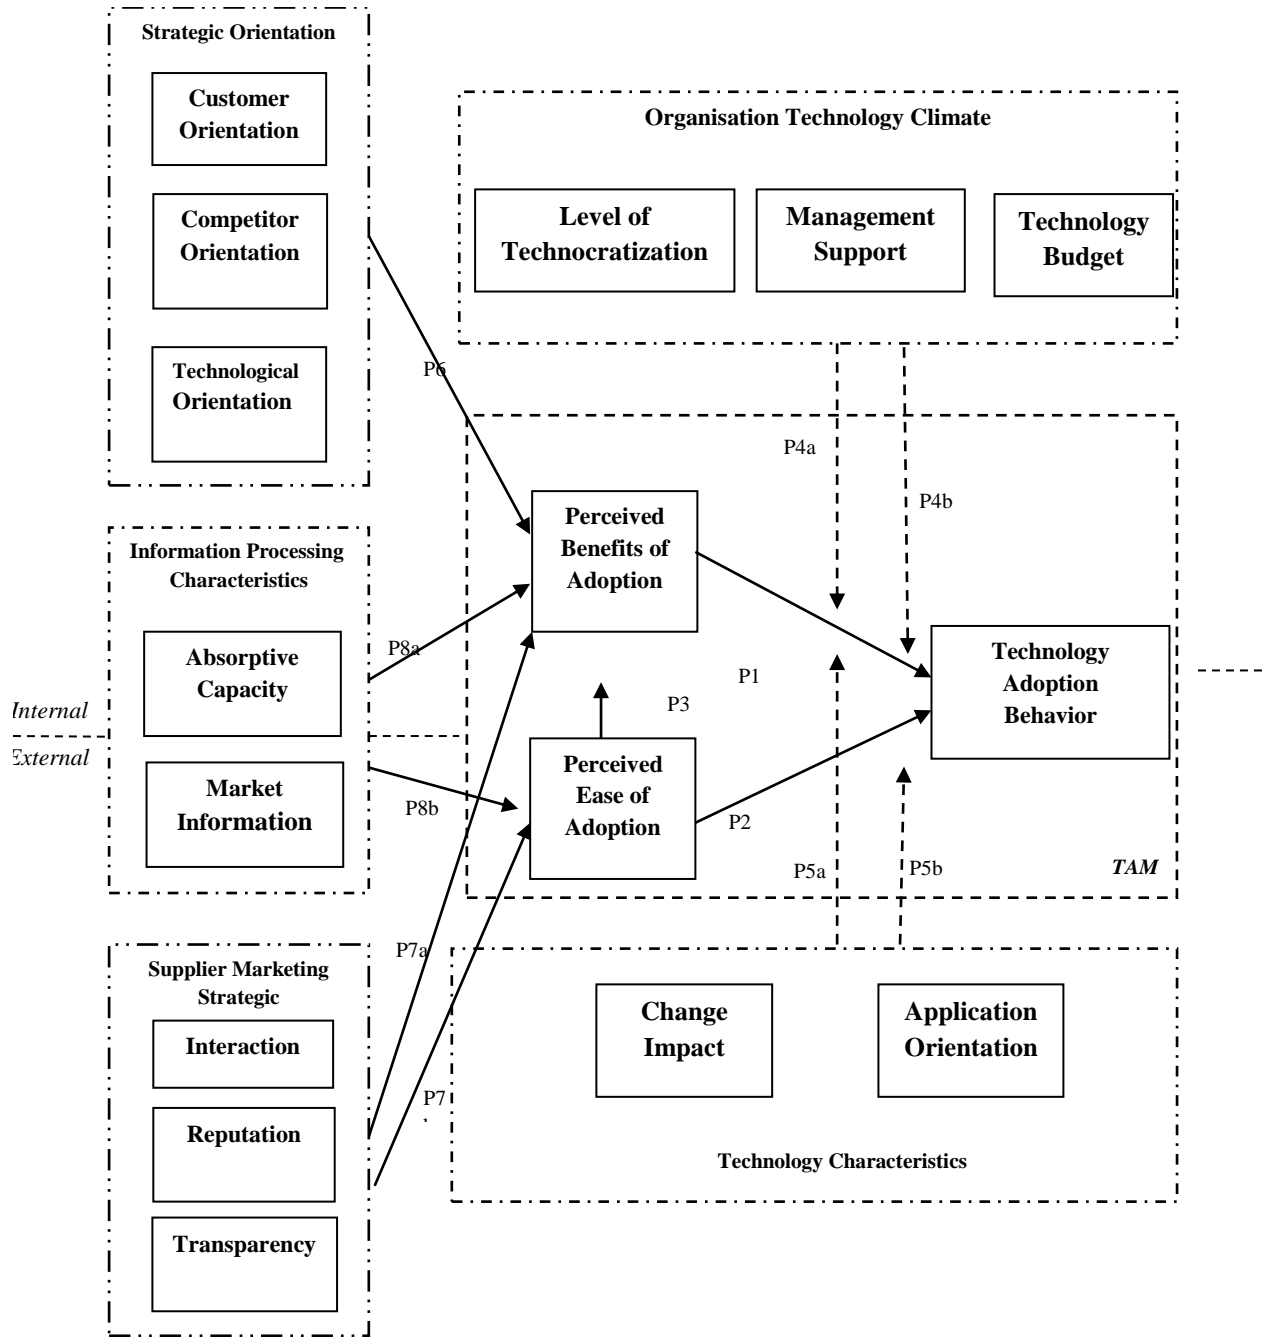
Strategic Orientation

Customer Orientation

Competitor Orientation

Technological Orientation

Organisation Technology Climate

Level of Technocratization

Management Support

Technology Budget

P6

P4a

P4b

Perceived Benefits of Adoption

Information Processing Characteristics

Absorptive Capacity

P8a

P1

Technology Adoption Behavior

P3

Internal

External

Market Information

P8b

Perceived Ease of Adoption

P2

P5a

P5b

TAM

Supplier Marketing Strategic

P7a

Interaction

Change Impact

Application Orientation

Reputation

P7

Transparency

Technology Characteristics